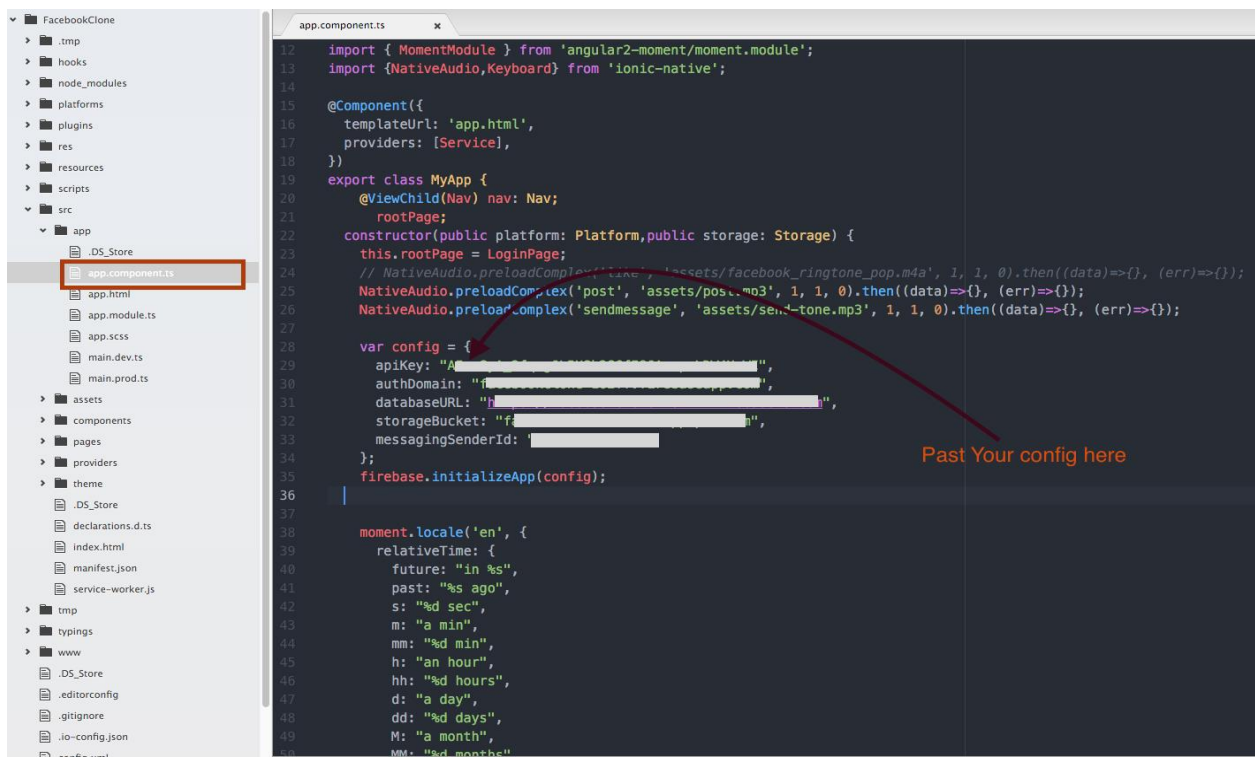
FacebookClone
.tmp
hooks
node_modules
platforms
plugins
res
resources
scripts
src
app
.DS_Store
app.component.ts
app.html
app.module.ts
app.scss
main.dev.ts
main.prod.ts
assets
components
pages
providers
theme
.DS_Store
declarations.d.ts
index.html
manifest.json
service-worker.js
tmp
typings
www
.DS_Store
.editorconfig
.gitignore
.io-config.json
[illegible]

app.component.ts ×

12 import { MomentModule } from 'angular2-moment/moment.module';
13 import {NativeAudio,Keyboard} from 'ionic-native';
14
15 @Component({
16 templateUrl: 'app.html',
17 providers: [Service],
18 })
19 export class MyApp {
20 @ViewChild(Nav) nav: Nav;
21 rootPage;
22 constructor(public platform: Platform,public storage: Storage) {
23 this.rootPage = LoginPage;
24 // NativeAudio.preloadComplex('like', 'assets/facebook_ringtone_pop.m4a', 1, 1, 0).then((data)=>{}, (err)=>{});
25 NativeAudio.preloadComplex('post', 'assets/post.mp3', 1, 1, 0).then((data)=>{}, (err)=>{});
26 NativeAudio.preloadComplex('sendmessage', 'assets/send-tone.mp3', 1, 1, 0).then((data)=>{}, (err)=>{});
27
28 var config = {
29 apiKey: "A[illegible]",
30 authDomain: "f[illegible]",
31 databaseURL: "h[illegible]",
32 storageBucket: "f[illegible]m",
33 messagingSenderId: '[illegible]
34 };
35 firebase.initializeApp(config);
36
37
38 moment.locale('en', {
39 relativeTime: {
40 future: "in %s",
41 past: "%s ago",
42 s: "%d sec",
43 m: "a min",
44 mm: "%d min",
45 h: "an hour",
46 hh: "%d hours",
47 d: "a day",
48 dd: "%d days",
49 M: "a month",
50 MM: "%d months"

Past Your config here